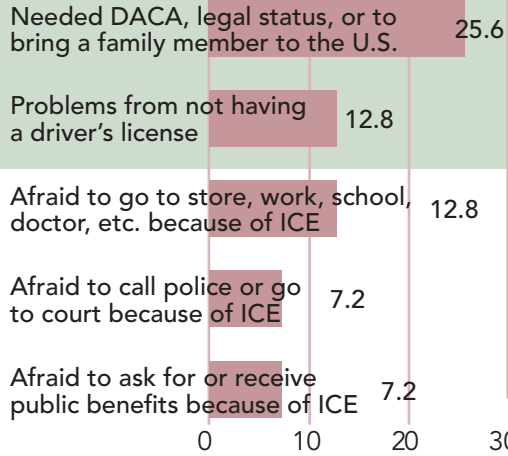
Needed DACA, legal status, or to bring a family member to the U.S. 25.6

Problems from not having a driver's license 12.8

Afraid to go to store, work, school, doctor, etc. because of ICE 12.8

Afraid to call police or go to court because of ICE 7.2

Afraid to ask for or receive public benefits because of ICE 7.2

0 10 20 30